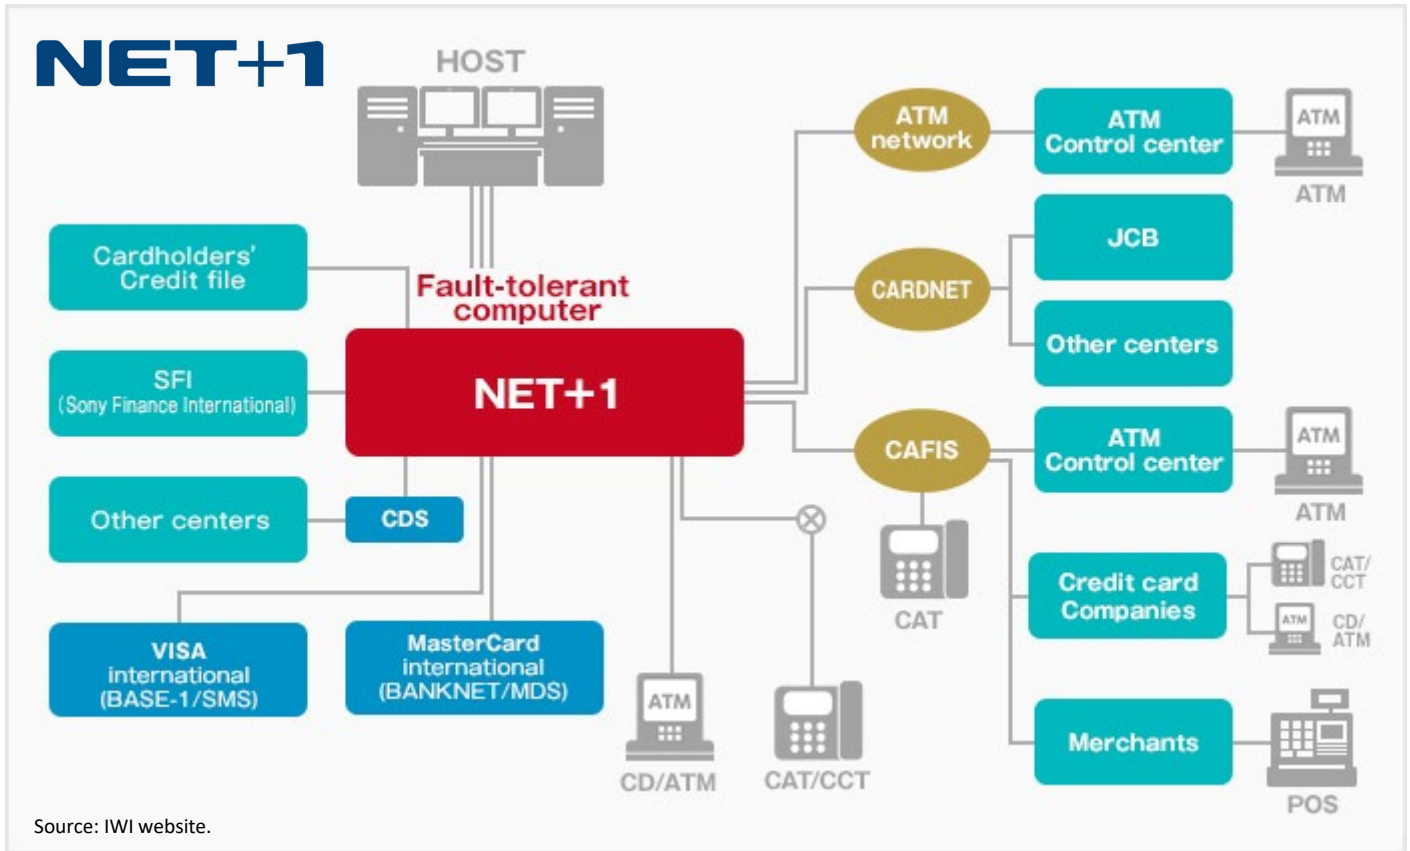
NET+1

HOST

Cardholders' Credit file

Fault-tolerant computer

NET+1

SFI (Sony Finance International)

Other centers

CDS

VISA international (BASE-1/SMS)

MasterCard international (BANKNET/MDS)

ATM

CD/ATM

CAT/CCT

ATM network

ATM Control center

ATM

ATM

CARDNET

JCB

Other centers

CAFIS

ATM Control center

ATM

ATM

CAT

Credit card Companies

CAT/ CCT

ATM

CD/ ATM

Merchants

POS

Source: IWI website.